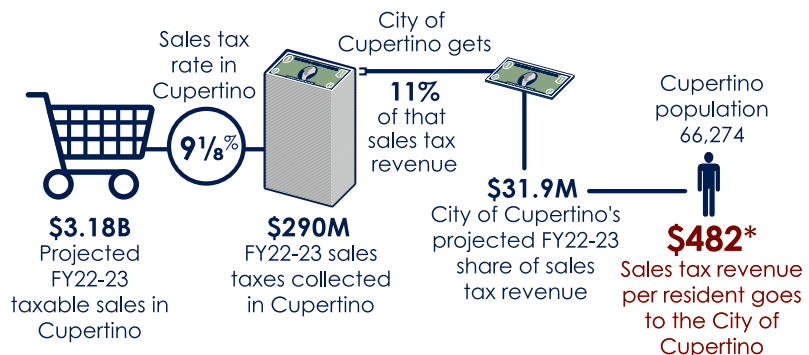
Sales tax rate in Cupertino

$9\frac{1}{8}\%$

$3.18B
Projected FY22-23 taxable sales in Cupertino

$290M
FY22-23 sales taxes collected in Cupertino

City of Cupertino gets
11%
of that sales tax revenue

$31.9M
City of Cupertino's projected FY22-23 share of sales tax revenue

Cupertino population
66,274

$482*
Sales tax revenue per resident goes to the City of Cupertino